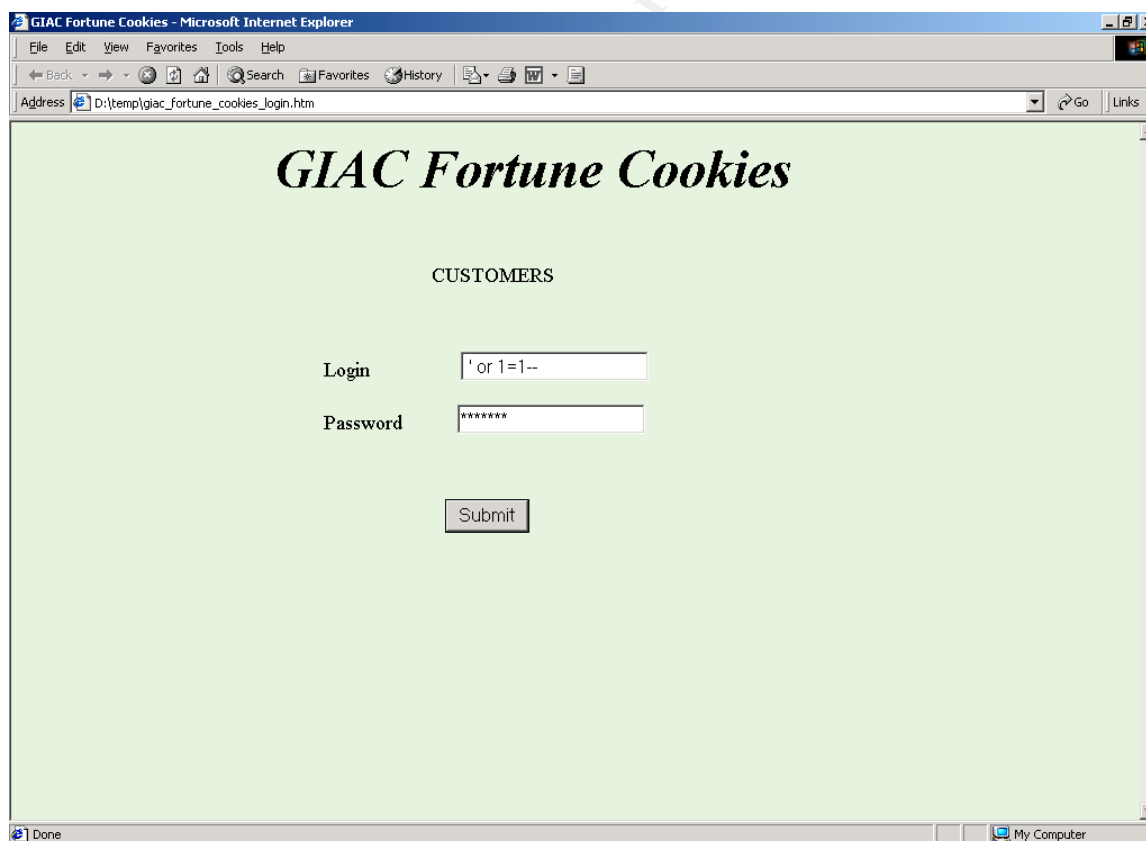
GIAC Fortune Cookies - Microsoft Internet Explorer

File Edit View Favorites Tools Help

Back Search Favorites History

Address D:\temp\giac_fortune_cookies_login.htm

Go Links

GIAC Fortune Cookies

CUSTOMERS

Login ' or 1=1--

Password *******

Submit

Done

My Computer